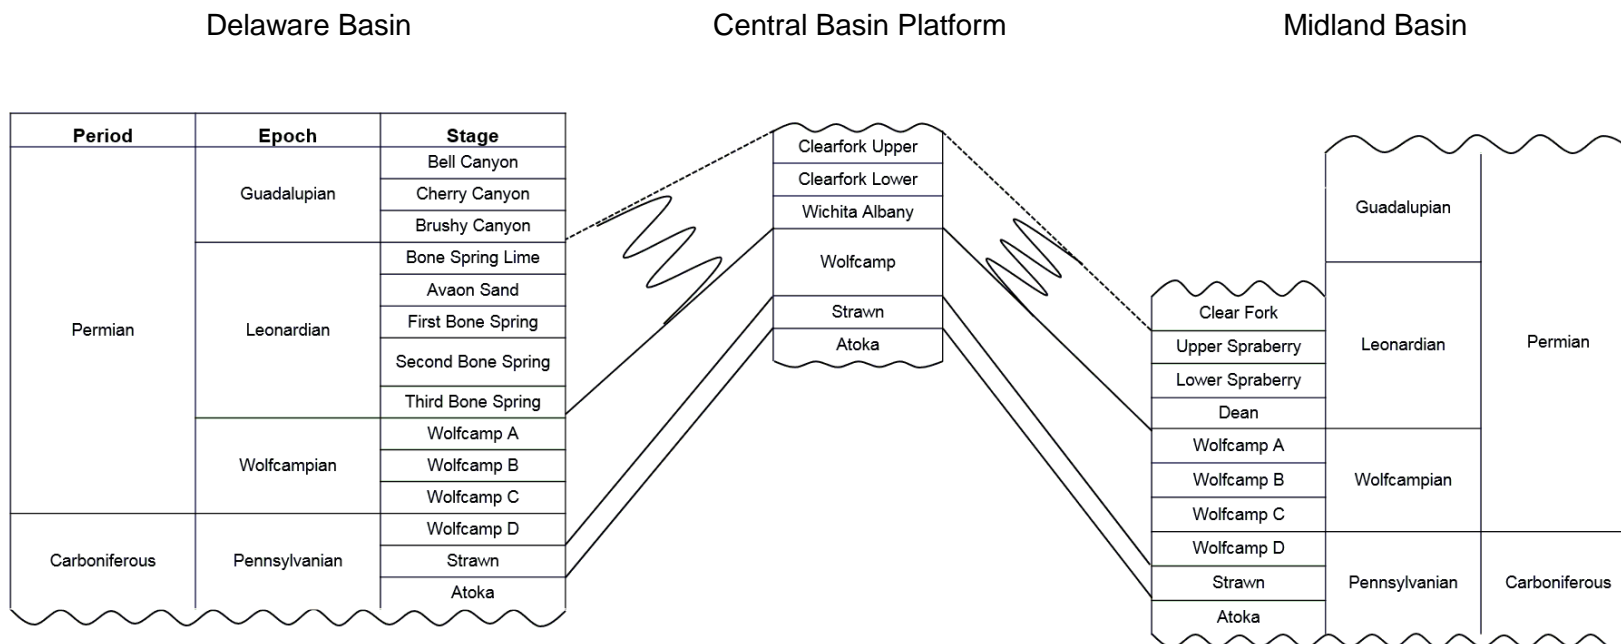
Delaware Basin

Central Basin Platform

Midland Basin

| Period | Epoch | Stage |
|---|---|---|
| Permian | Guadalupian | Bell Canyon |
| | | Cherry Canyon |
| | | Brushy Canyon |
| | Leonardian | Bone Spring Lime |
| | | Avaon Sand |
| | | First Bone Spring |
| | | Second Bone Spring |
| | | Third Bone Spring |
| | Wolfcampian | Wolfcamp A |
| | | Wolfcamp B |
| | | Wolfcamp C |
| Carboniferous | Pennsylvanian | Wolfcamp D |
| | | Strawn |
| | | Atoka |

Clearfork Upper
Clearfork Lower
Wichita Albany
Wolfcamp
Strawn
Atoka

| | | |
|---|---|---|
| | Guadalupian | Permian |
| Clear Fork | Leonardian | |
| Upper Spraberry | | |
| Lower Spraberry | | |
| Dean | | |
| Wolfcamp A | Wolfcampian | |
| Wolfcamp B | | |
| Wolfcamp C | | |
| Wolfcamp D | Pennsylvanian | Carboniferous |
| Strawn | | |
| Atoka | | |